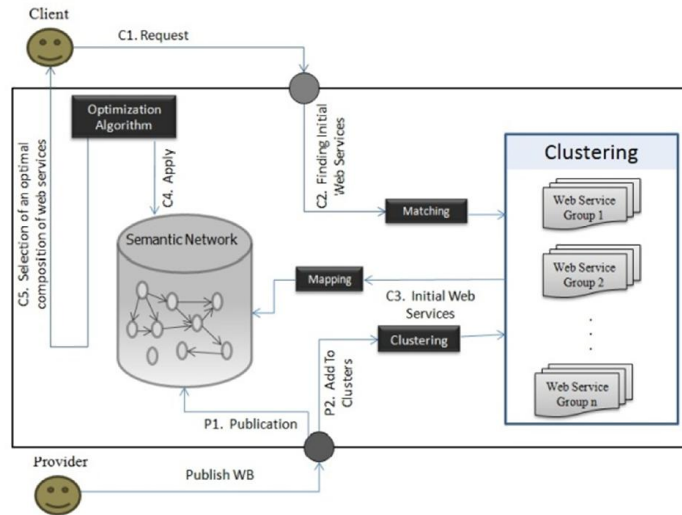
Client

C1. Request

Optimization Algorithm

C5. Selection of an optimal composition of web services

C4. Apply

C2. Finding Initial Web Services

Matching

Clustering

Web Service Group 1

Web Service Group 2

.
.
.

Web Service Group n

Semantic Network

Mapping

C3. Initial Web Services

Clustering

P2. Add To Clusters

P1. Publication

Provider

Publish WB